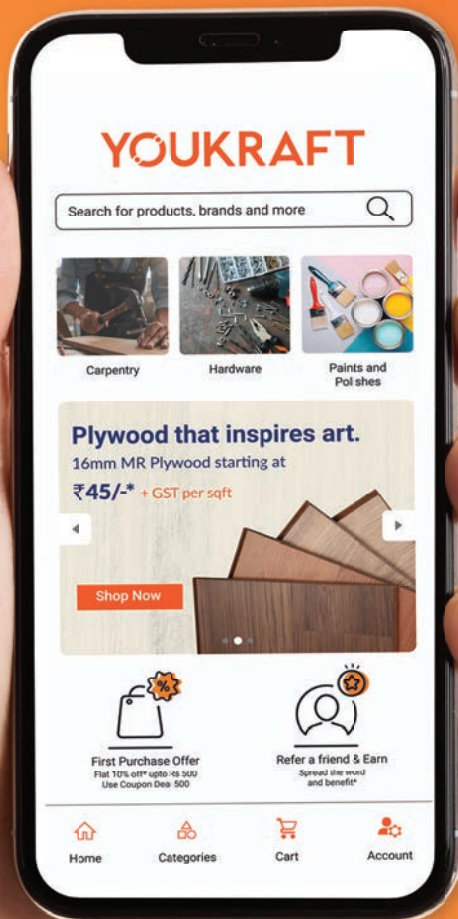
YOUKRAFT

Search for products, brands and more

Carpentry

Hardware

Paints and Polishes

Plywood that inspires art.
16mm MR Plywood starting at
₹45/-* + GST per sqft

Shop Now

%

First Purchase Offer
Flat 10% off* upto ₹s 500
Use Coupon Deal 500

Refer a friend & Earn
Spread the word and benefit*

Home

Categories

Cart

Account